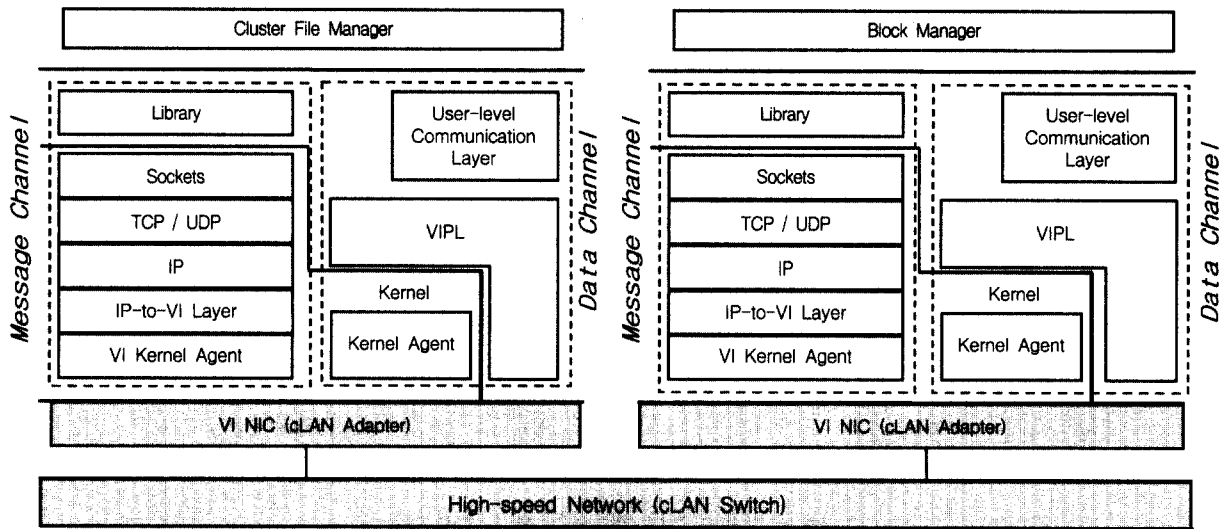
Cluster File Manager

Message Channel

Library

Sockets

TCP / UDP

IP

IP-to-VI Layer

VI Kernel Agent

User-level Communication Layer

VIPL

Kernel

Kernel Agent

Data Channel

VI NIC (cLAN Adapter)

Biock Manager

Message Channel

Library

Sockets

TCP / UDP

IP

IP-to-VI Layer

VI Kernel Agent

User-level Communication Layer

VIPL

Kernel

Kernel Agent

Data Channel

VI NIC (cLAN Adapter)

High-speed Network (cLAN Switch)